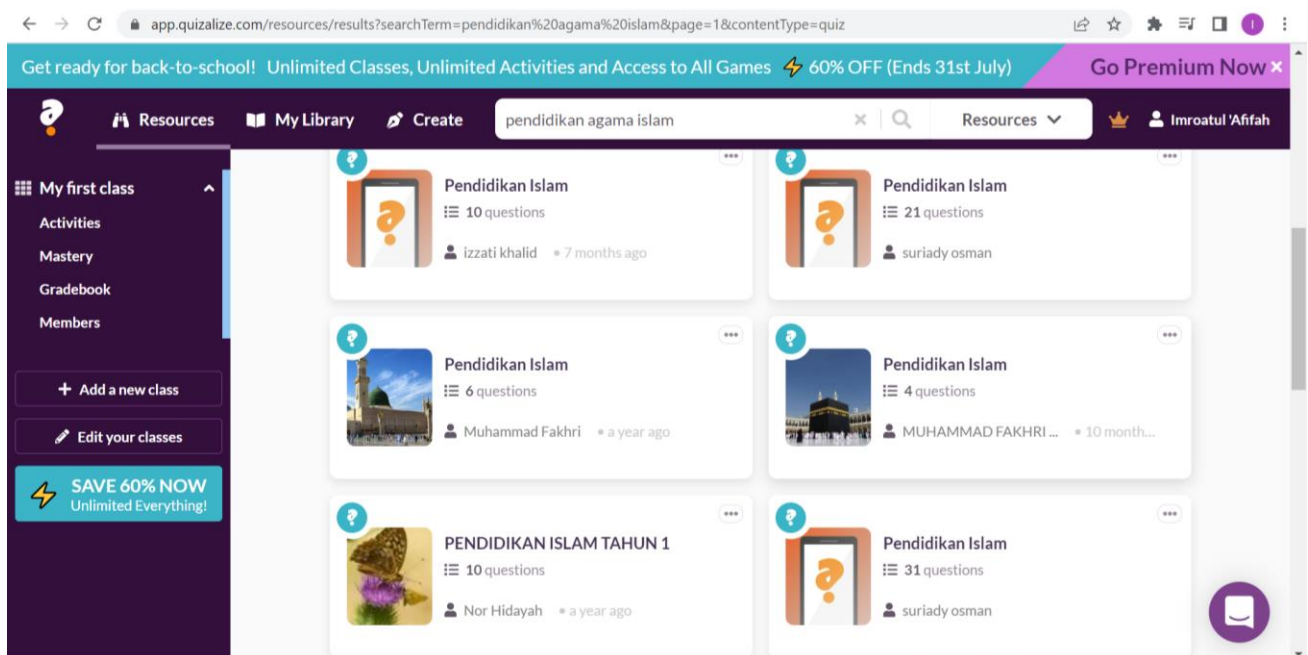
app.quizalize.com/resources/results?searchTerm=pendidikan%20agama%20islam&page=1&contentType=quiz

Get ready for back-to-school! Unlimited Classes, Unlimited Activities and Access to All Games 60% OFF (Ends 31st July) Go Premium Now ×

Resources My Library Create pendidikan agama islam Resources Imroatul 'Afifah

My first class
Activities
Mastery
Gradebook
Members

+ Add a new class
Edit your classes
SAVE 60% NOW Unlimited Everything!

Pendidikan Islam
10 questions
izzati khalid • 7 months ago

Pendidikan Islam
21 questions
suriady osman

Pendidikan Islam
6 questions
Muhammad Fakhri • a year ago

Pendidikan Islam
4 questions
MUHAMMAD FAKHRI ... • 10 month...

PENDIDIKAN ISLAM TAHUN 1
10 questions
Nor Hidayah • a year ago

Pendidikan Islam
31 questions
suriady osman